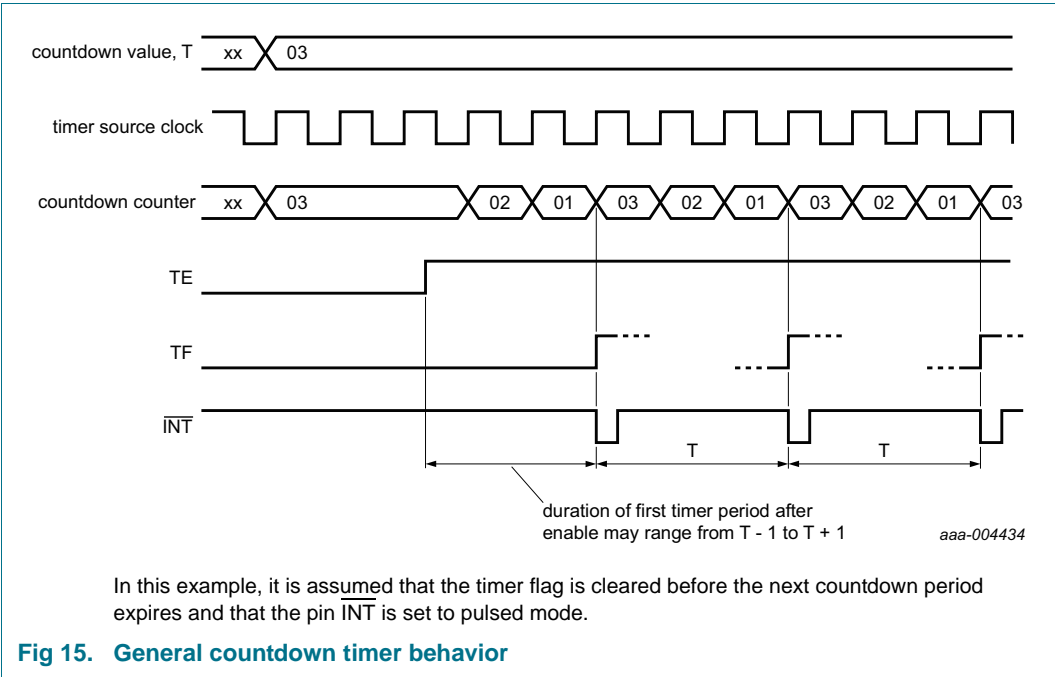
countdown value, T
xx
03

timer source clock

countdown counter
xx
03
02
01
03
02
01
03
02
01
03

TE

TF

$\overline{INT}$

T

T

duration of first timer period after enable may range from T - 1 to T + 1

aaa-004434

In this example, it is assumed that the timer flag is cleared before the next countdown period expires and that the pin $\overline{INT}$ is set to pulsed mode.

Fig 15. General countdown timer behavior